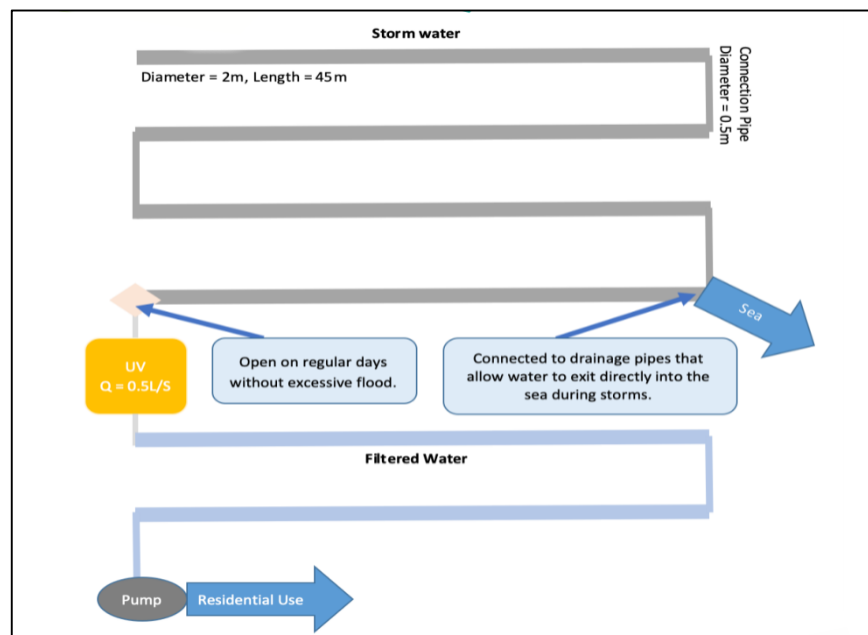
Storm water

Diameter = 2m, Length = 45m

Connection Pipe
Diameter = 0.5m

Sea

UV
Q = 0.5L/S

Open on regular days without excessive flood.

Connected to drainage pipes that allow water to exit directly into the sea during storms.

Filtered Water

Pump

Residential Use